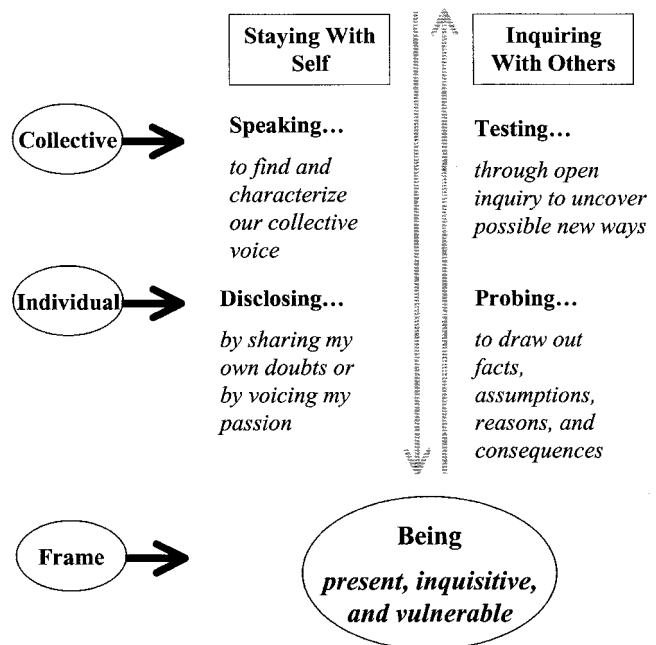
Staying With Self

Inquiring With Others

Collective

Speaking...

to find and characterize our collective voice

Testing...

through open inquiry to uncover possible new ways

Individual

Disclosing...

by sharing my own doubts or by voicing my passion

Probing...

to draw out facts, assumptions, reasons, and consequences

Frame

Being

present, inquisitive, and vulnerable